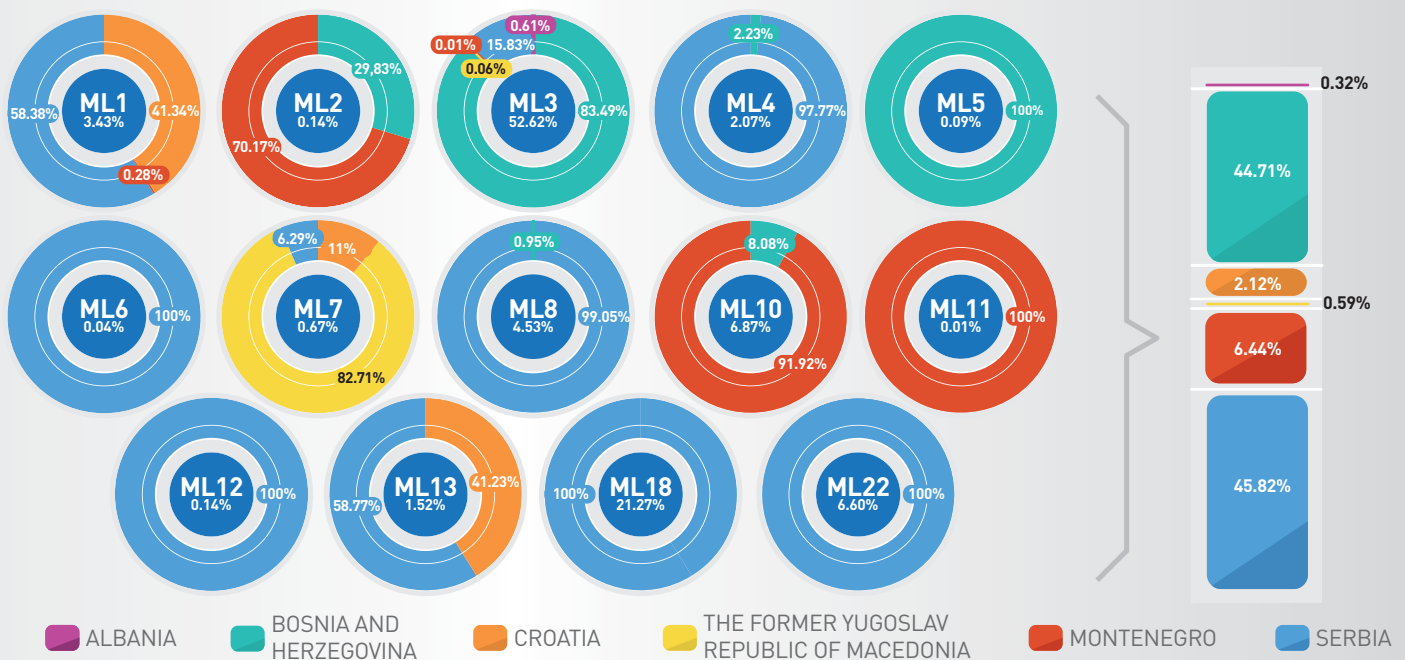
ML1
3.43%
58.38%
41.34%
0.28%

ML2
0.14%
29.83%
70.17%

0.61%
0.01%
15.83%
0.06%
ML3
52.62%
83.49%

2.23%
ML4
2.07%
97.77%

ML5
0.09%
100%

ML6
0.04%
100%

6.29%
11%
ML7
0.67%
82.71%

0.95%
ML8
4.53%
99.05%

8.08%
ML10
6.87%
91.92%

ML11
0.01%
100%

ML12
0.14%
100%

58.77%
ML13
1.52%
41.23%

100%
ML18
21.27%

ML22
6.60%
100%

0.32%
44.71%
2.12%
0.59%
6.44%
45.82%

ALBANIA
BOSNIA AND HERZEGOVINA
CROATIA
THE FORMER YUGOSLAV REPUBLIC OF MACEDONIA
MONTENEGRO
SERBIA